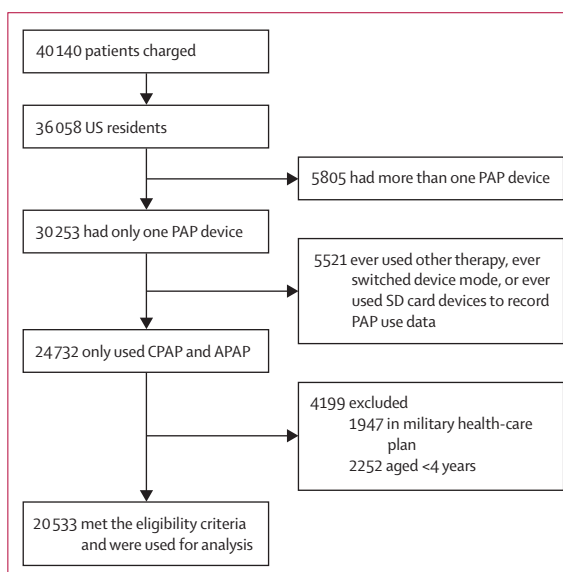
40 140 patients charged

36 058 US residents

5805 had more than one PAP device

30 253 had only one PAP device

5521 ever used other therapy, ever switched device mode, or ever used SD card devices to record PAP use data

24 732 only used CPAP and APAP

4199 excluded
1947 in military health-care plan
2252 aged <4 years

20 533 met the eligibility criteria and were used for analysis